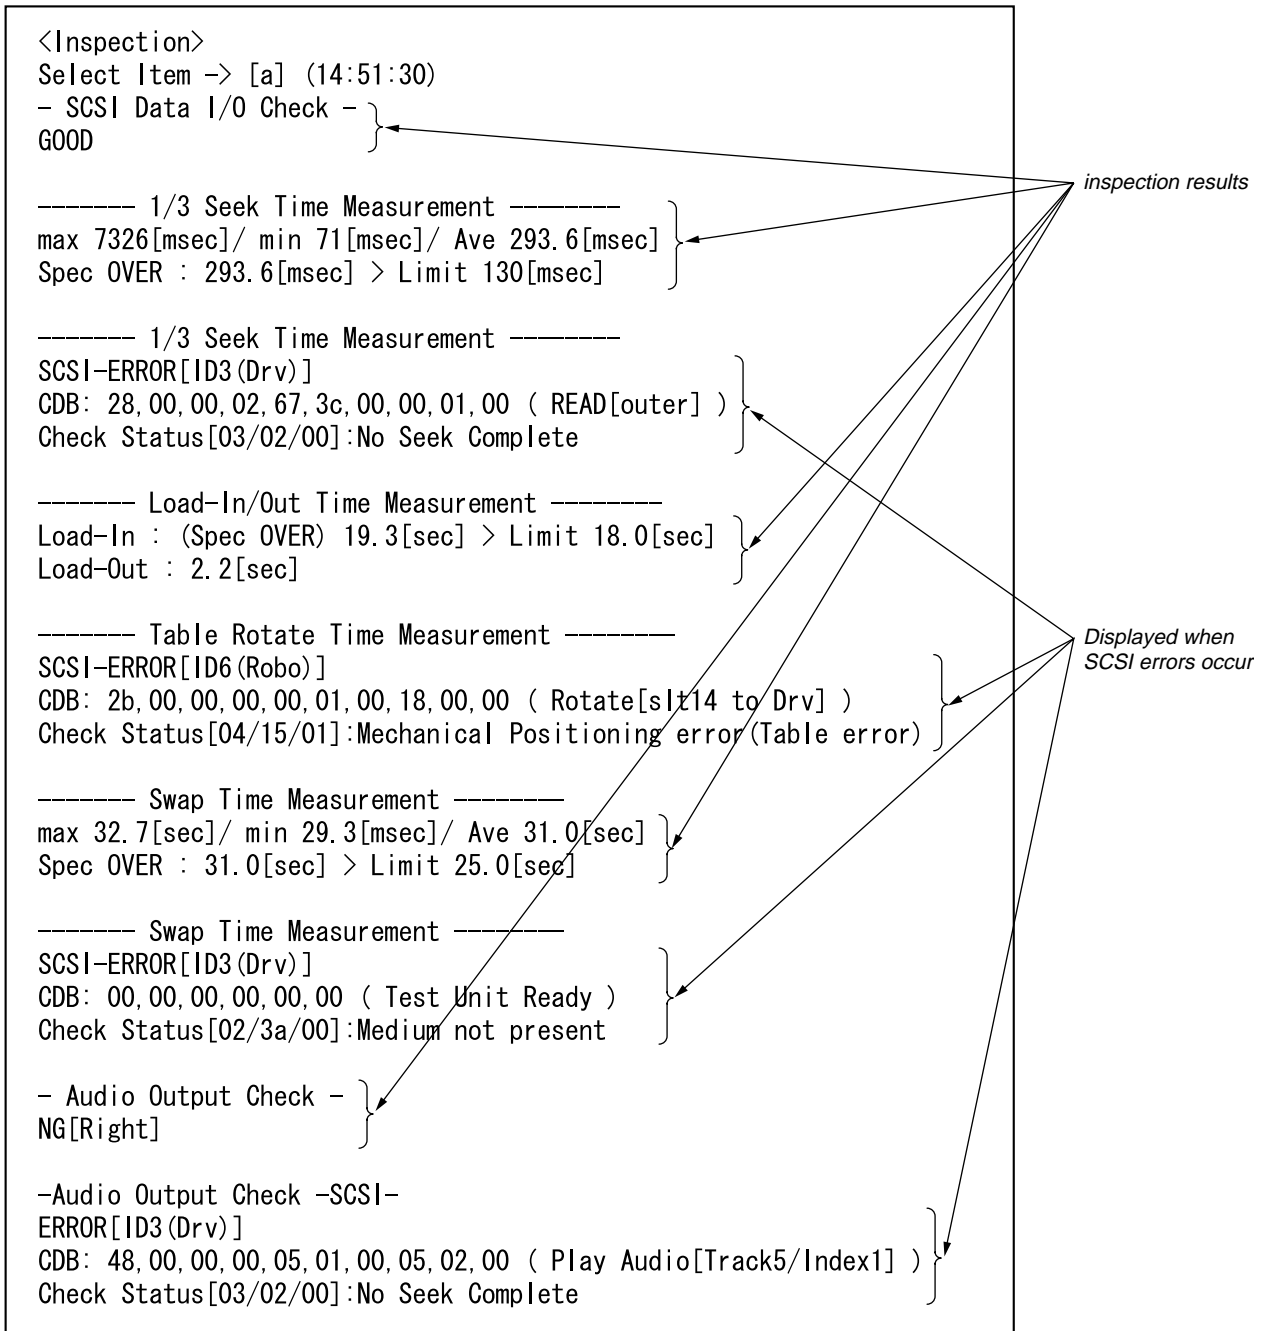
<Inspection>
Select Item -> [a] (14:51:30)
- SCSI Data I/O Check -
GOOD

------- 1/3 Seek Time Measurement --------
max 7326[msec]/ min 71[msec]/ Ave 293.6[msec]
Spec OVER : 293.6[msec] > Limit 130[msec]

------- 1/3 Seek Time Measurement --------
SCSI-ERROR[ID3(Drv)]
CDB: 28,00,00,02,67,3c,00,00,01,00 ( READ[outer] )
Check Status[03/02/00]:No Seek Complete

------- Load-In/Out Time Measurement --------
Load-In : (Spec OVER) 19.3[sec] > Limit 18.0[sec]
Load-Out : 2.2[sec]

------- Table Rotate Time Measurement --------
SCSI-ERROR[ID6(Robo)]
CDB: 2b,00,00,00,00,01,00,18,00,00 ( Rotate[slt14 to Drv] )
Check Status[04/15/01]:Mechanical Positioning error(Table error)

------- Swap Time Measurement --------
max 32.7[sec]/ min 29.3[msec]/ Ave 31.0[sec]
Spec OVER : 31.0[sec] > Limit 25.0[sec]

------- Swap Time Measurement --------
SCSI-ERROR[ID3(Drv)]
CDB: 00,00,00,00,00,00 ( Test Unit Ready )
Check Status[02/3a/00]:Medium not present

- Audio Output Check -
NG[Right]

-Audio Output Check -SCSI-
ERROR[ID3(Drv)]
CDB: 48,00,00,00,05,01,00,05,02,00 ( Play Audio[Track5/Index1] )
Check Status[03/02/00]:No Seek Complete

inspection results

Displayed when SCSI errors occur